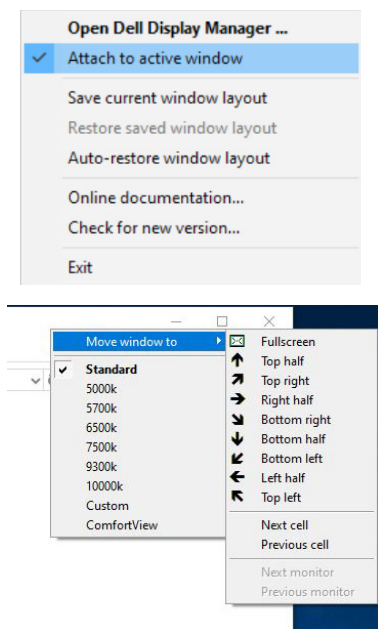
Open Dell Display Manager ...
Attach to active window
Save current window layout
Restore saved window layout
Auto-restore window layout
Online documentation...
Check for new version...
Exit

Move window to
Standard
5000k
5700k
6500k
7500k
9300k
10000k
Custom
ComfortView

Fullscreen
Top half
Top right
Right half
Bottom right
Bottom half
Bottom left
Left half
Top left
Next cell
Previous cell
Next monitor
Previous monitor